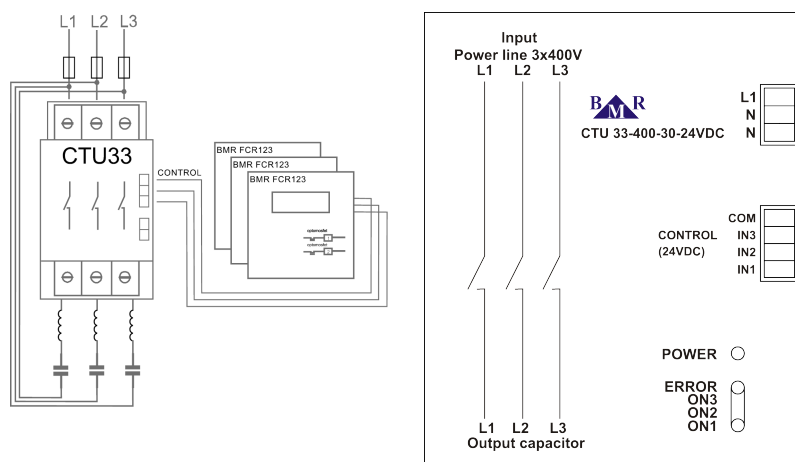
L1 L2 L3

CTU33

CONTROL

BMR FCR123
BMR FCR123
BMR FCR123

Input
Power line 3x400V
L1 L2 L3

BMR
CTU 33-400-30-24VDC

L1
N
N

CONTROL
(24VDC)

COM
IN3
IN2
IN1

POWER

ERROR
ON3
ON2
ON1

L1 L2 L3
Output capacitor